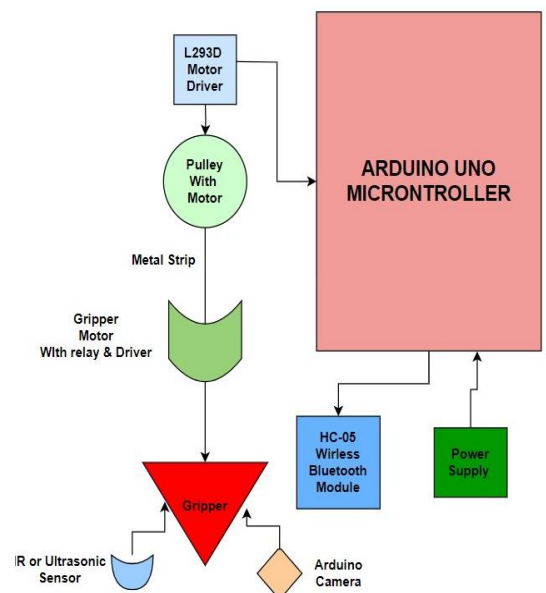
L293D Motor Driver

Pulley With Motor

ARDUINO UNO MICRONTROLLER

Metal Strip

Gripper Motor WIth relay & Driver

HC-05 Wirless Bluetooth Module

Power Supply

Gripper

IR or Ultrasonic Sensor

Arduino Camera